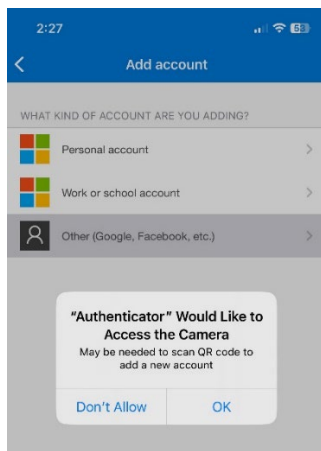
2:27

58

<

Add account

WHAT KIND OF ACCOUNT ARE YOU ADDING?

Personal account

>

Work or school account

>

Other (Google, Facebook, etc.)

>

"Authenticator" Would Like to Access the Camera

May be needed to scan QR code to add a new account

Don't Allow

OK